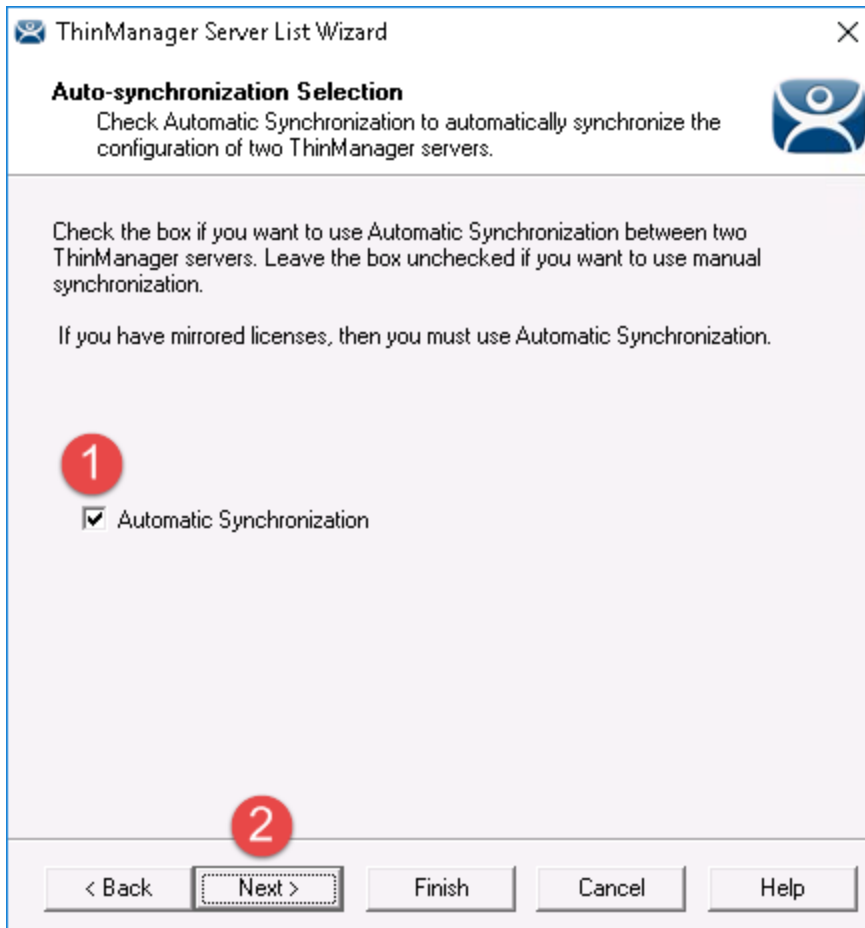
ThinManager Server List Wizard

Auto-synchronization Selection
Check Automatic Synchronization to automatically synchronize the configuration of two ThinManager servers.

Check the box if you want to use Automatic Synchronization between two ThinManager servers. Leave the box unchecked if you want to use manual synchronization.

If you have mirrored licenses, then you must use Automatic Synchronization.

1

Automatic Synchronization

2

< Back | Next > | Finish | Cancel | Help